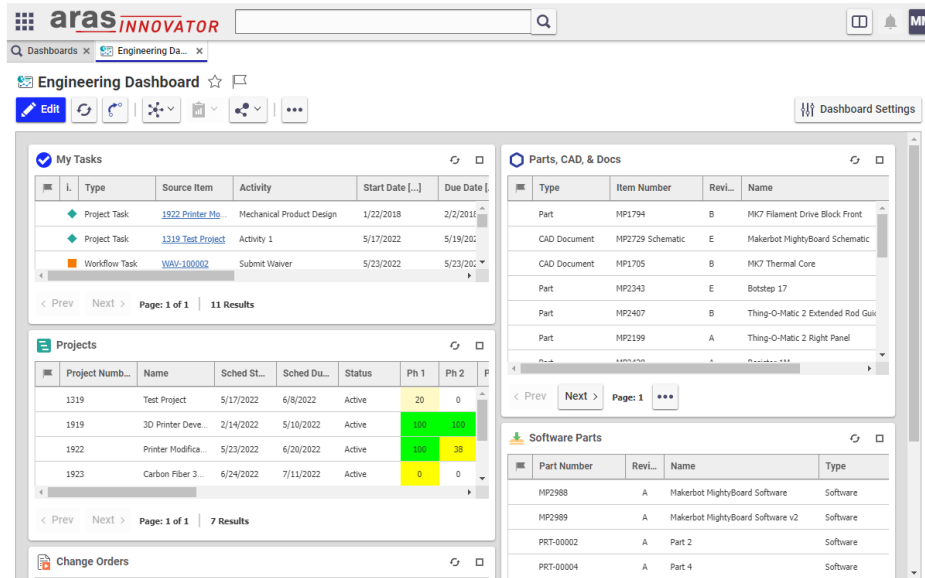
aras INNOVATOR

MM

Dashboards ×   Engineering Da... ×

Engineering Dashboard

Edit

Dashboard Settings

My Tasks

| | i. | Type | Source Item | Activity | Start Date [...] | Due Date [...] |
|---|---|---|---|---|---|---|
| | | Project Task | 1922 Printer Mo... | Mechanical Product Design | 1/22/2018 | 2/2/2018 |
| | | Project Task | 1319 Test Project | Activity 1 | 5/17/2022 | 5/19/202 |
| | | Workflow Task | WAV-100002 | Submit Waiver | 5/23/2022 | 5/23/202 |

< Prev   Next >   Page: 1 of 1   11 Results

Projects

| | Project Numb... | Name | Sched St... | Sched Du... | Status | Ph 1 | Ph 2 | P |
|---|---|---|---|---|---|---|---|---|
| | 1319 | Test Project | 5/17/2022 | 6/8/2022 | Active | 20 | 0 | |
| | 1919 | 3D Printer Deve... | 2/14/2022 | 5/10/2022 | Active | 100 | 100 | |
| | 1922 | Printer Modifica... | 5/23/2022 | 6/20/2022 | Active | 100 | 38 | |
| | 1923 | Carbon Fiber 3... | 6/24/2022 | 7/11/2022 | Active | 0 | 0 | |

< Prev   Next >   Page: 1 of 1   7 Results

Change Orders

Parts, CAD, & Docs

| | Type | Item Number | Revi... | Name |
|---|---|---|---|---|
| | Part | MP1794 | B | MK7 Filament Drive Block Front |
| | CAD Document | MP2729 Schematic | E | Makerbot MightyBoard Schematic |
| | CAD Document | MP1705 | B | MK7 Thermal Core |
| | Part | MP2343 | E | Botstep 17 |
| | Part | MP2407 | B | Thing-O-Matic 2 Extended Rod Guid |
| | Part | MP2199 | A | Thing-O-Matic 2 Right Panel |

< Prev   Next >   Page: 1

Software Parts

| | Part Number | Revi... | Name | Type |
|---|---|---|---|---|
| | MP2988 | A | Makerbot MightyBoard Software | Software |
| | MP2989 | A | Makerbot MightyBoard Software v2 | Software |
| | PRT-00002 | A | Part 2 | Software |
| | PRT-00004 | A | Part 4 | Software |